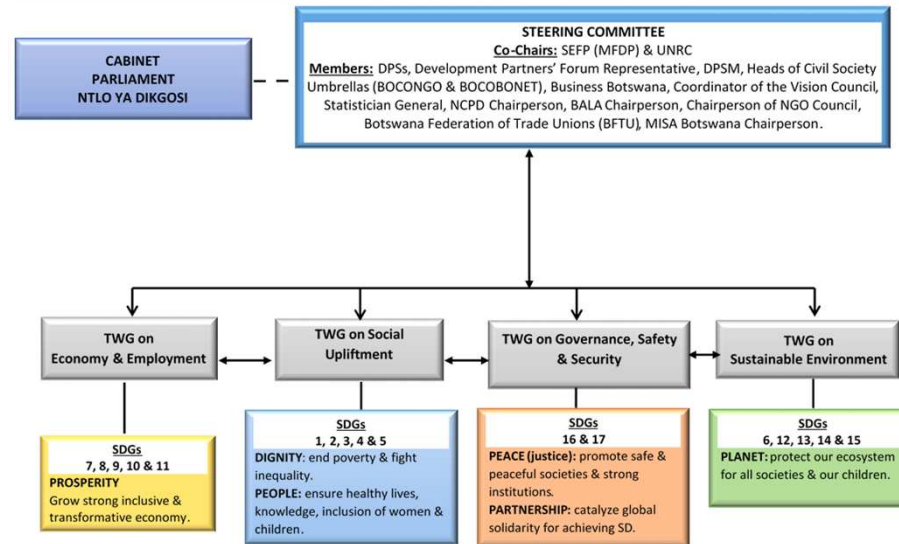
CABINET
PARLIAMENT
NTLO YA DIKGOSI

STEERING COMMITTEE
Co-Chairs: SEFP (MFDP) & UNRC
Members: DPSs, Development Partners' Forum Representative, DPSM, Heads of Civil Society Umbrellas (BOCONGO & BOCOBONET), Business Botswana, Coordinator of the Vision Council, Statistician General, NCPD Chairperson, BALA Chairperson, Chairperson of NGO Council, Botswana Federation of Trade Unions (BFTU), MISA Botswana Chairperson.

TWG on Economy & Employment

TWG on Social Upliftment

TWG on Governance, Safety & Security

TWG on Sustainable Environment

SDGs
7, 8, 9, 10 & 11
PROSPERITY
Grow strong inclusive & transformative economy.

SDGs
1, 2, 3, 4 & 5
DIGNITY: end poverty & fight inequality.
PEOPLE: ensure healthy lives, knowledge, inclusion of women & children.

SDGs
16 & 17
PEACE (justice): promote safe & peaceful societies & strong institutions.
PARTNERSHIP: catalyze global solidarity for achieving SD.

SDGs
6, 12, 13, 14 & 15
PLANET: protect our ecosystem for all societies & our children.